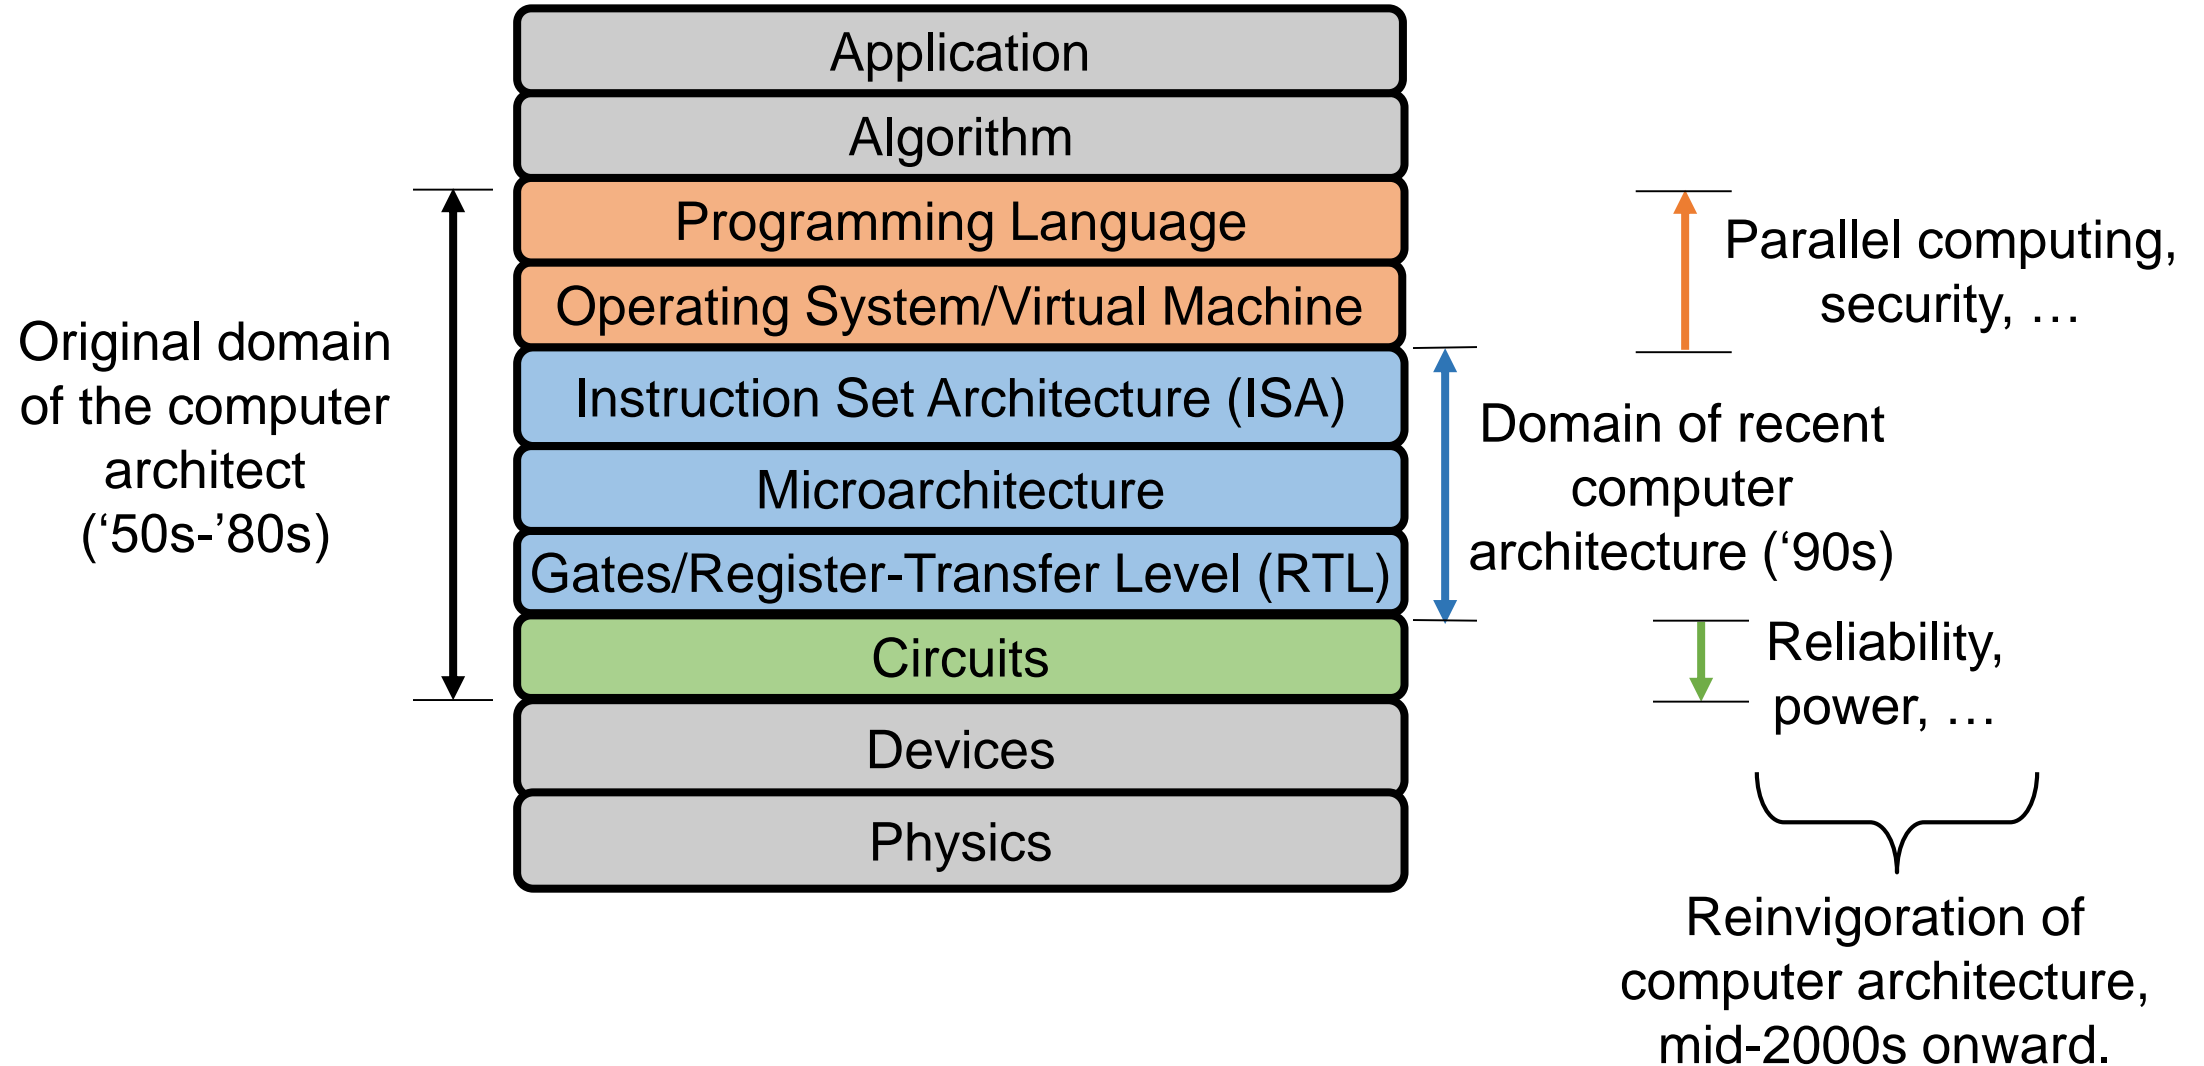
Application
Algorithm
Programming Language
Operating System/Virtual Machine
Instruction Set Architecture (ISA)
Microarchitecture
Gates/Register-Transfer Level (RTL)
Circuits
Devices
Physics

Original domain of the computer architect (‘50s-’80s)

Parallel computing, security, …

Domain of recent computer architecture (‘90s)

Reliability, power, …

Reinvigoration of computer architecture, mid-2000s onward.